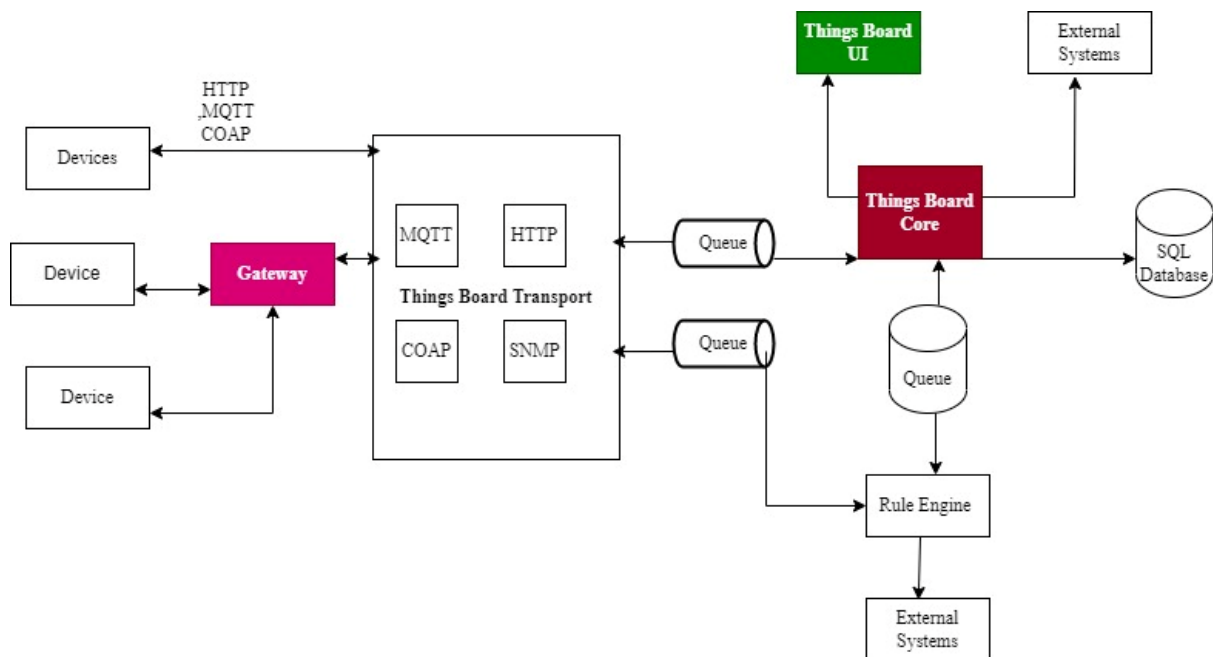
Things Board UI

External Systems

HTTP ,MQTT COAP

Devices

Device

Gateway

Device

MQTT

HTTP

Things Board Transport

COAP

SNMP

Queue

Queue

Things Board Core

SQL Database

Queue

Rule Engine

External Systems